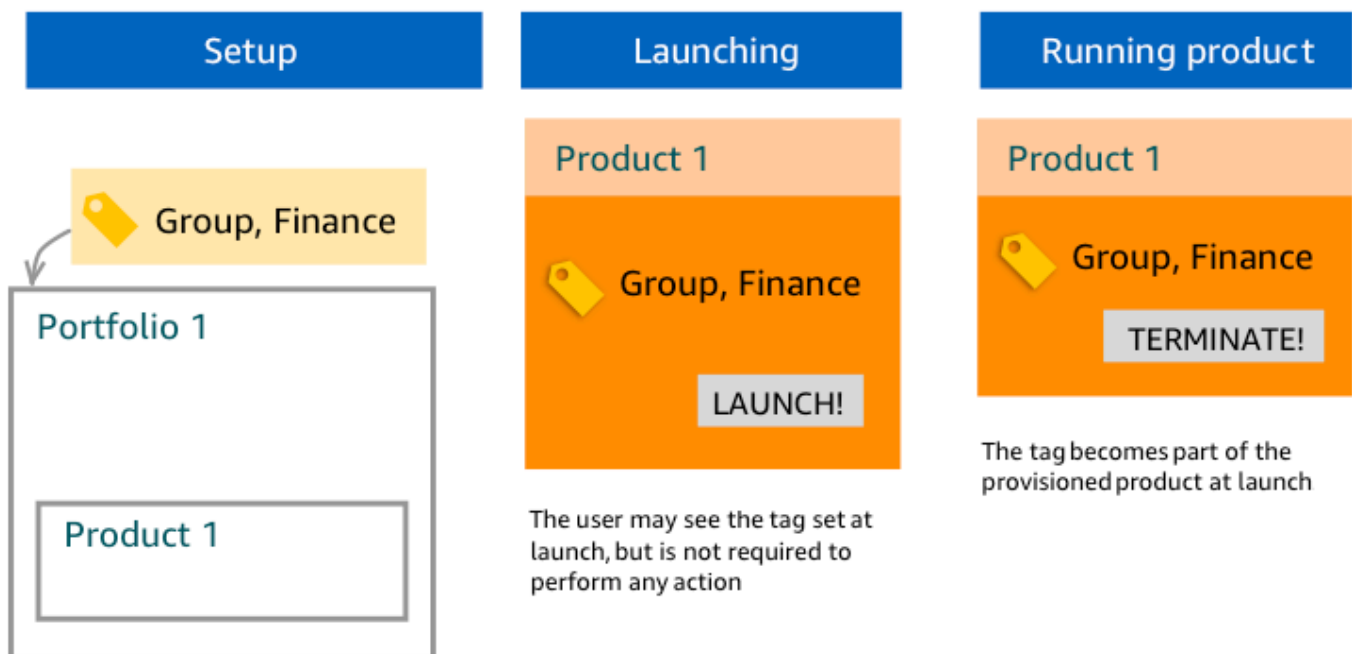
Setup

Group, Finance

Portfolio 1

Product 1

Launching

Product 1

Group, Finance

LAUNCH!

The user may see the tag set at launch, but is not required to perform any action

Running product

Product 1

Group, Finance

TERMINATE!

The tag becomes part of the provisioned product at launch